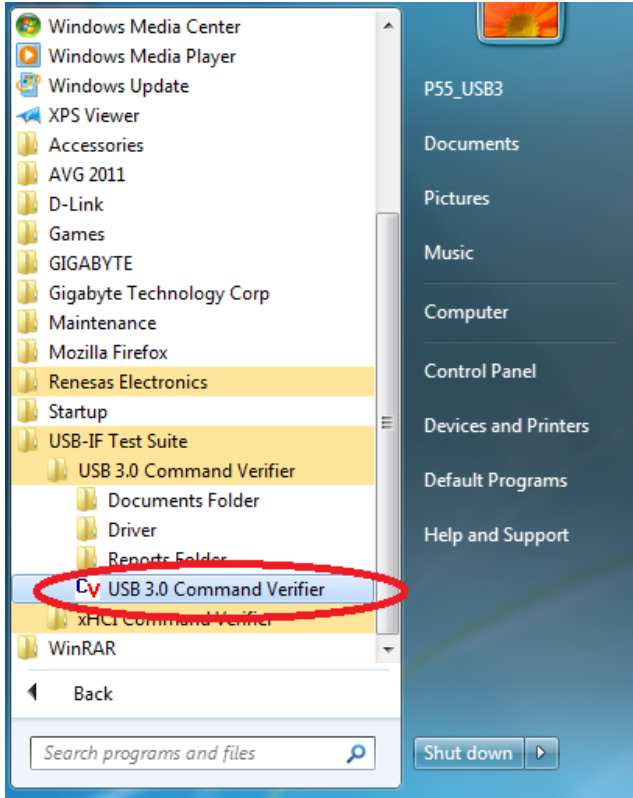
Windows Media Center
Windows Media Player
Windows Update
XPS Viewer
Accessories
AVG 2011
D-Link
Games
GIGABYTE
Gigabyte Technology Corp
Maintenance
Mozilla Firefox
Renesas Electronics
Startup
USB-IF Test Suite
USB 3.0 Command Verifier
Documents Folder
Driver
Reports Folder
USB 3.0 Command Verifier
xHCI Command Verifier
WinRAR

Back

Search programs and files

P55_USB3
Documents
Pictures
Music
Computer
Control Panel
Devices and Printers
Default Programs
Help and Support

Shut down